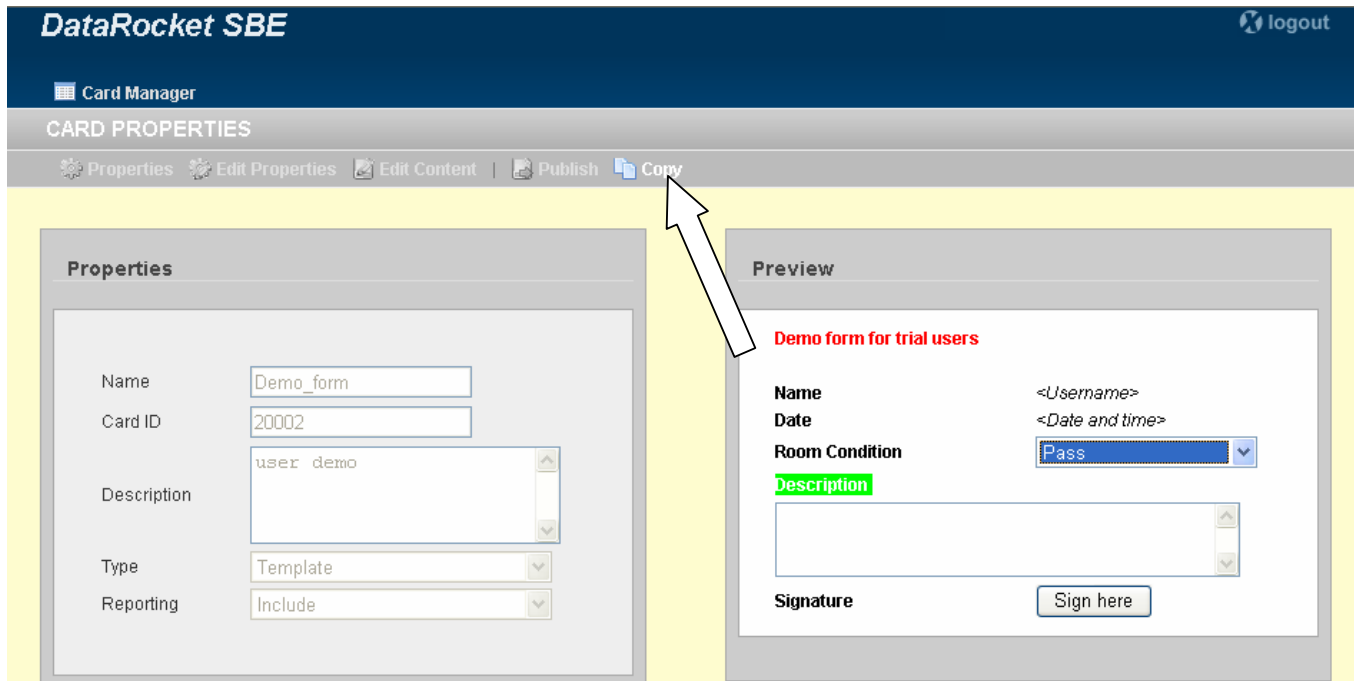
DataRocket SBE

logout

Card Manager

CARD PROPERTIES

Properties Edit Properties Edit Content | Publish Copy

Properties

| | |
|---|---|
| Name | Demo_form |
| Card ID | 20002 |
| Description | user demo |
| Type | Template |
| Reporting | Include |

Preview

Demo form for trial users

| | |
|---|---|
| Name | <Username> |
| Date | <Date and time> |
| Room Condition | Pass |

Description

Signature Sign here